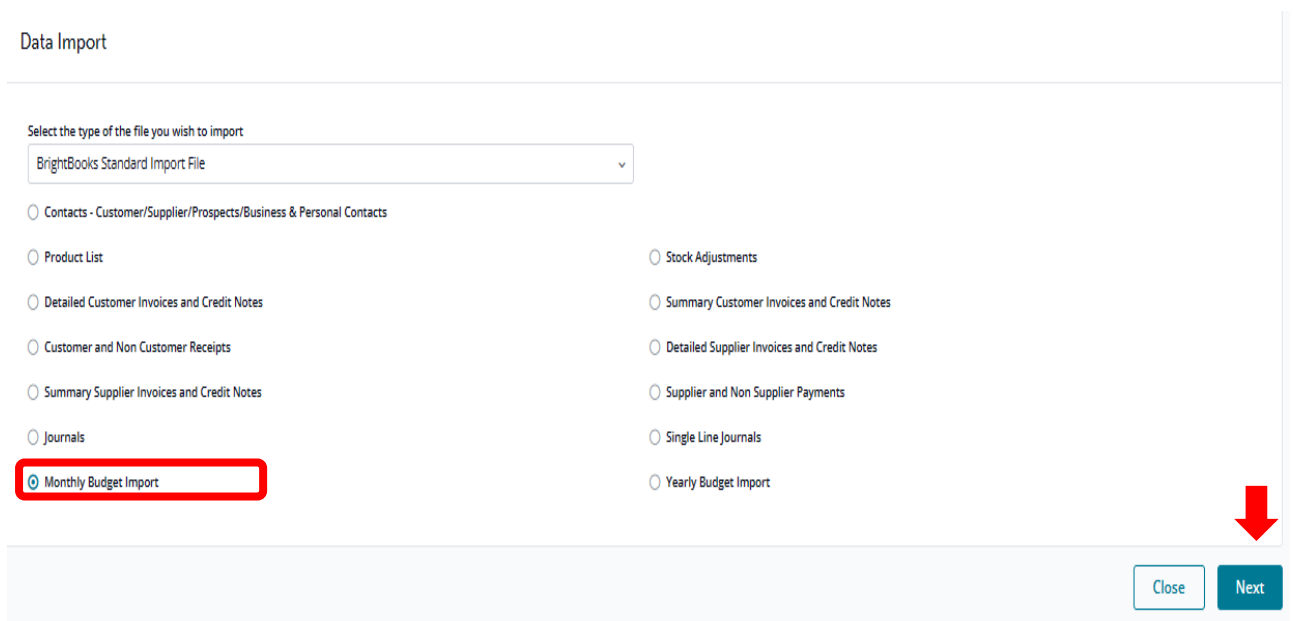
Data Import

Select the type of the file you wish to import

BrightBooks Standard Import File

Contacts - Customer/Supplier/Prospects/Business & Personal Contacts

Product List

Stock Adjustments

Detailed Customer Invoices and Credit Notes

Summary Customer Invoices and Credit Notes

Customer and Non Customer Receipts

Detailed Supplier Invoices and Credit Notes

Summary Supplier Invoices and Credit Notes

Supplier and Non Supplier Payments

Journals

Single Line Journals

Monthly Budget Import

Yearly Budget Import

Close

Next